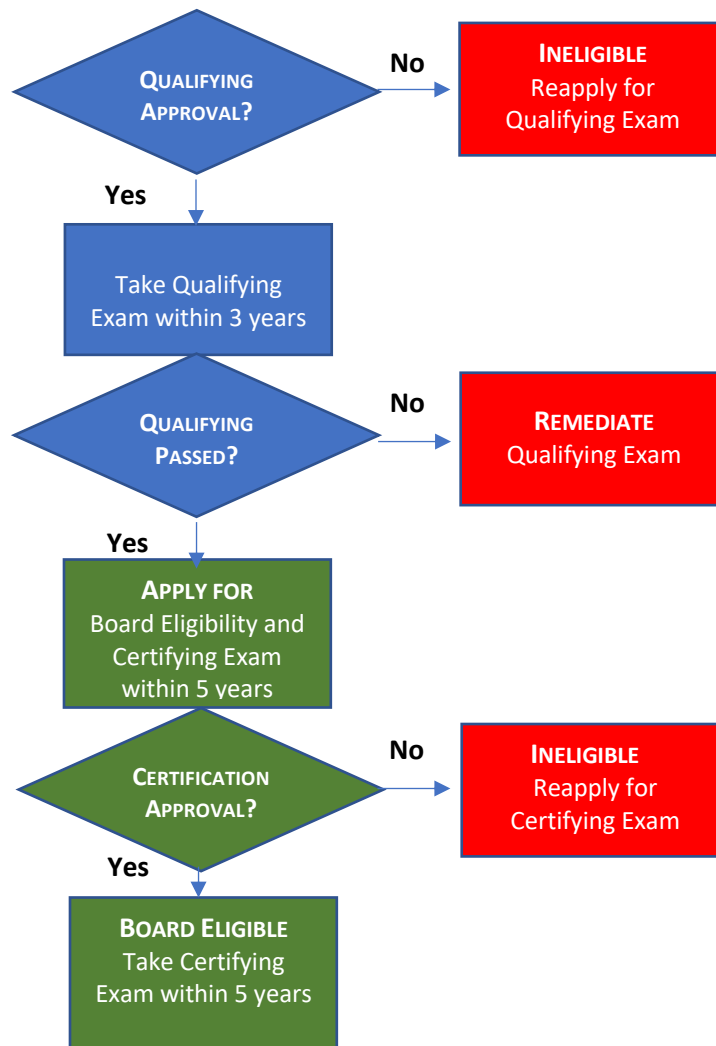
QUALIFYING APPROVAL?

No

INELIGIBLE
Reapply for Qualifying Exam

Yes

Take Qualifying Exam within 3 years

QUALIFYING PASSED?

No

REMEDIATE
Qualifying Exam

Yes

APPLY FOR
Board Eligibility and Certifying Exam within 5 years

CERTIFICATION APPROVAL?

No

INELIGIBLE
Reapply for Certifying Exam

Yes

BOARD ELIGIBLE
Take Certifying Exam within 5 years